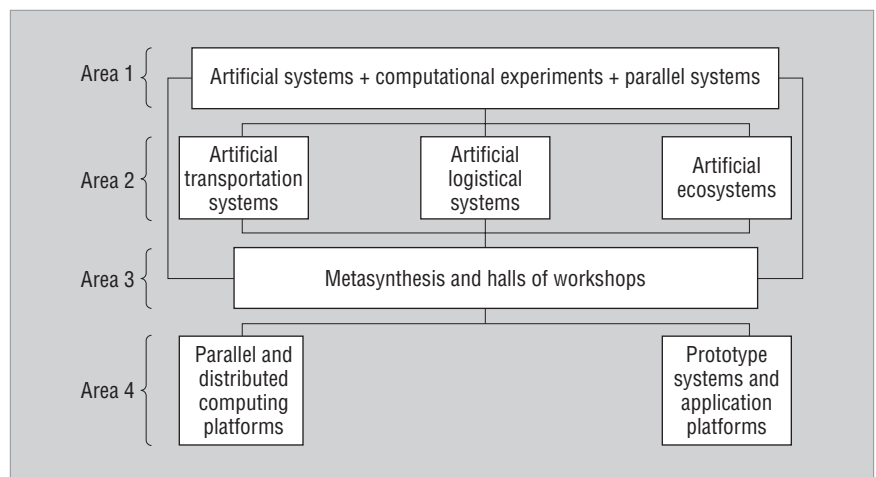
Area 1

Artificial systems + computational experiments + parallel systems

Area 2

Artificial transportation systems

Artificial logistical systems

Artificial ecosystems

Area 3

Metasynthesis and halls of workshops

Area 4

Parallel and distributed computing platforms

Prototype systems and application platforms